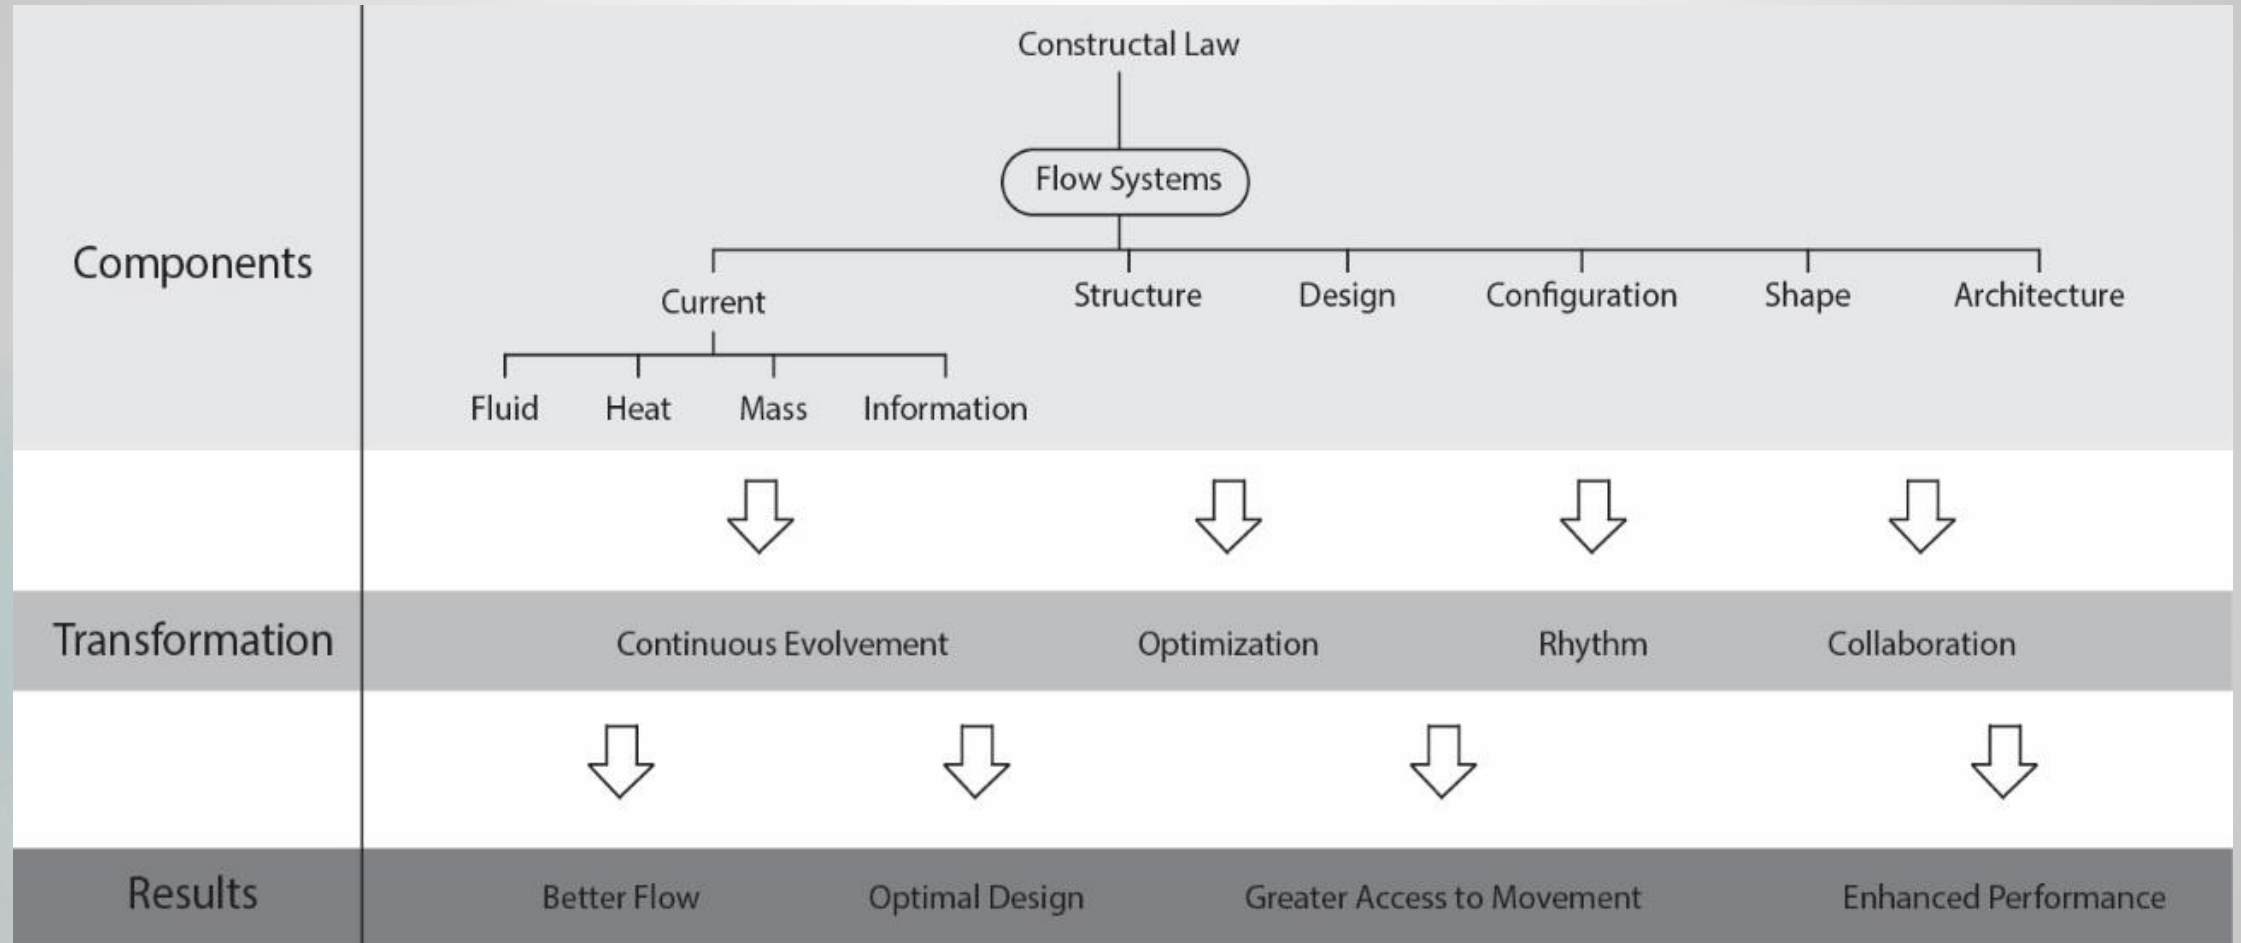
Components

Constructal Law

Flow Systems

Current

Structure

Design

Configuration

Shape

Architecture

Fluid

Heat

Mass

Information

Transformation

Continuous Evolvement

Optimization

Rhythm

Collaboration

Results

Better Flow

Optimal Design

Greater Access to Movement

Enhanced Performance